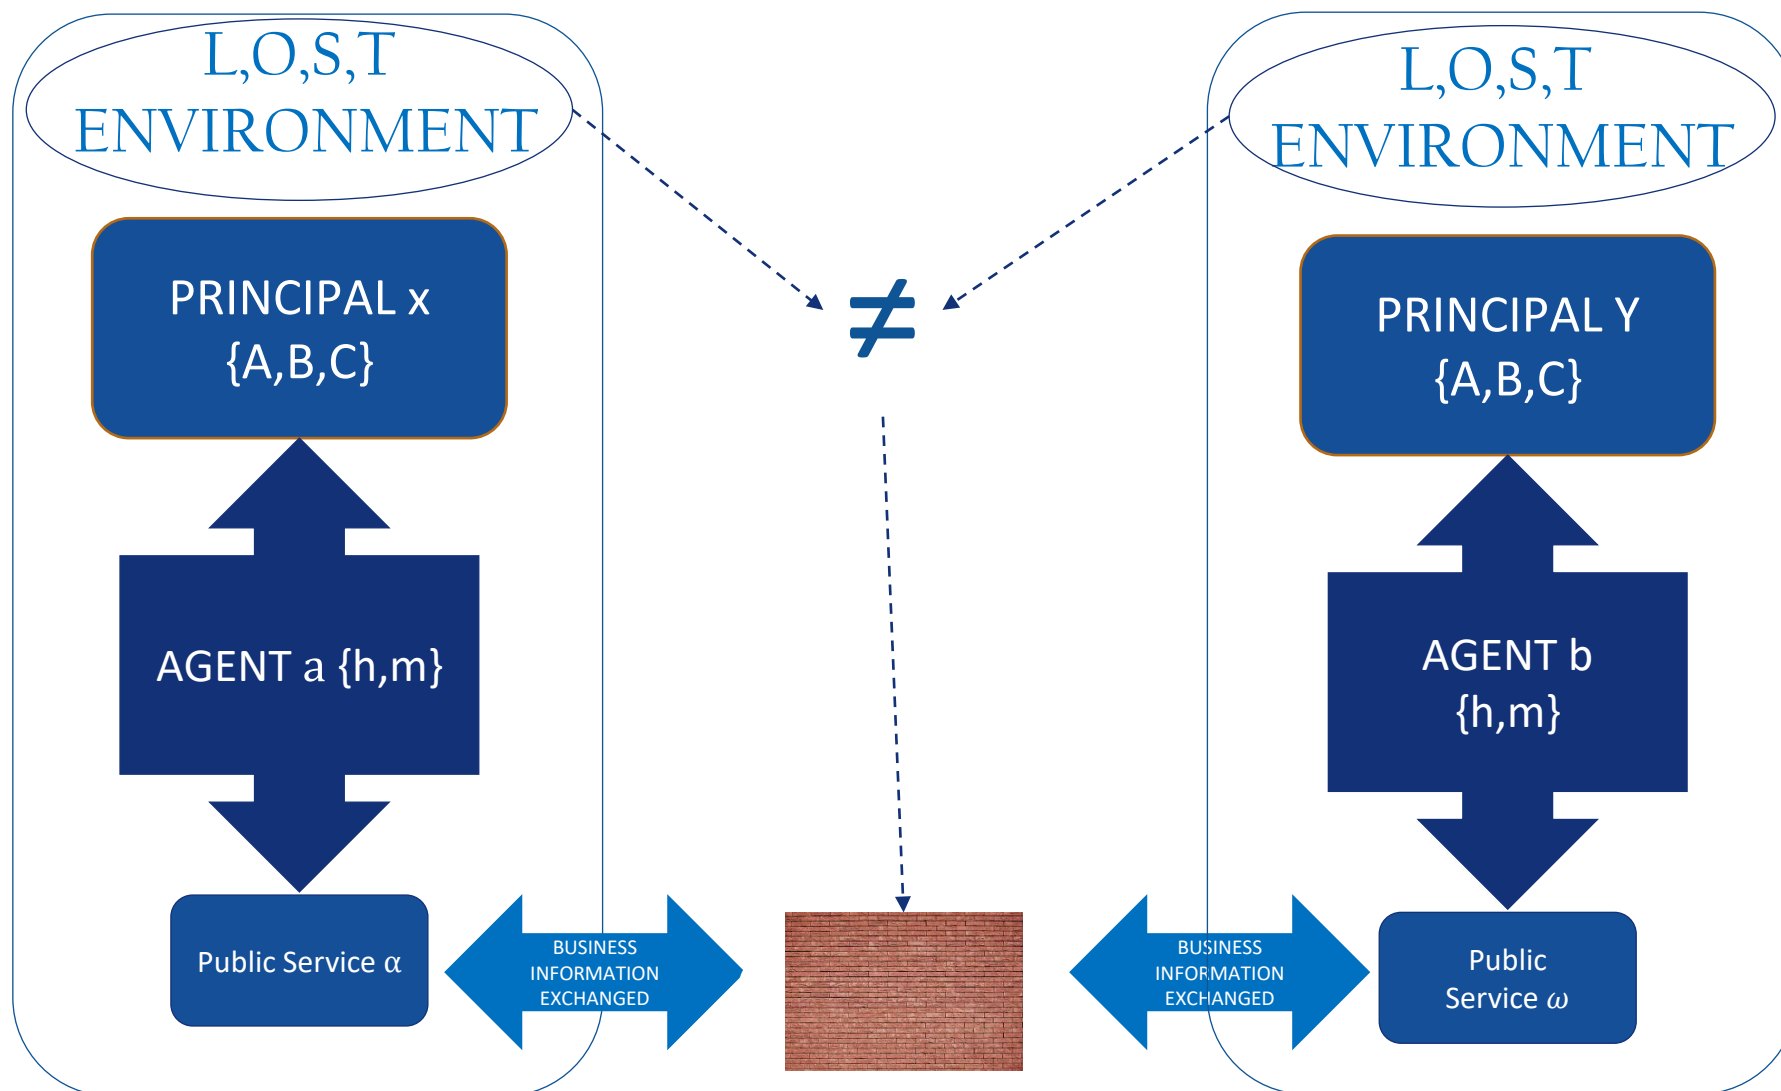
L,O,S,T
ENVIRONMENT

PRINCIPAL x
{A,B,C}

AGENT a {h,m}

Public Service α

BUSINESS INFORMATION EXCHANGED

$\neq$

L,O,S,T
ENVIRONMENT

PRINCIPAL Y
{A,B,C}

AGENT b
{h,m}

BUSINESS INFORMATION EXCHANGED

Public Service $\omega$